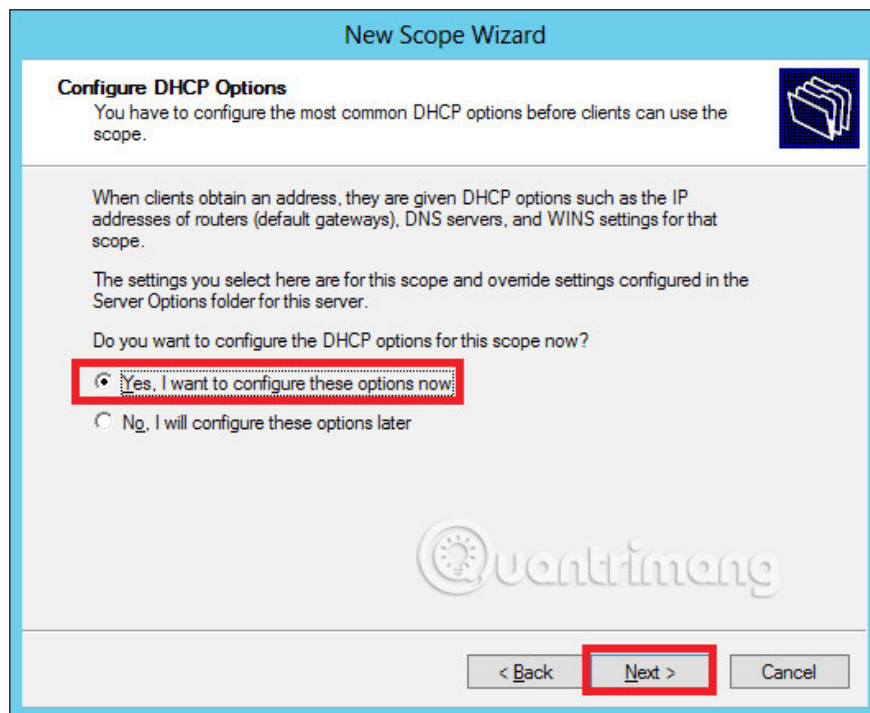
New Scope Wizard

Configure DHCP Options
You have to configure the most common DHCP options before clients can use the scope.

When clients obtain an address, they are given DHCP options such as the IP addresses of routers (default gateways), DNS servers, and WINS settings for that scope.

The settings you select here are for this scope and override settings configured in the Server Options folder for this server.

Do you want to configure the DHCP options for this scope now?

Yes, I want to configure these options now

No, I will configure these options later

Quantrimang

< Back
Next >
Cancel